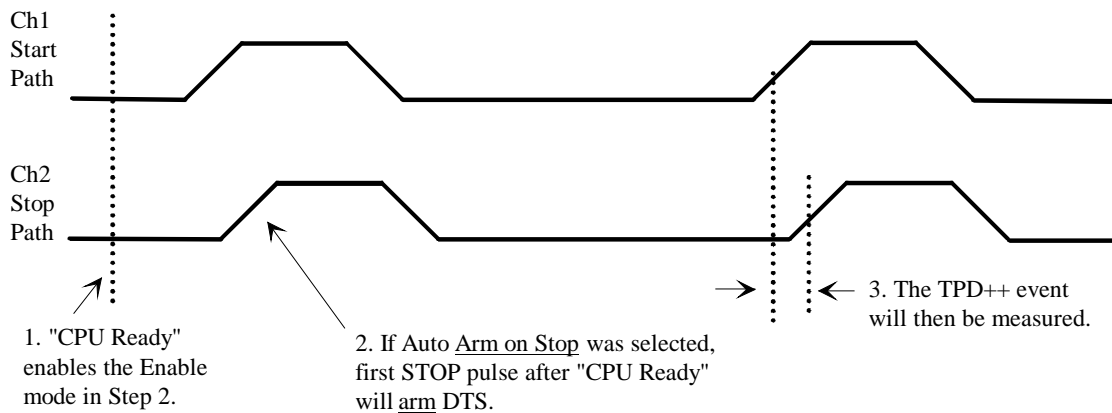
Ch1
Start
Path

Ch2
Stop
Path

1. "CPU Ready" enables the Enable mode in Step 2.

2. If Auto Arm on Stop was selected, first STOP pulse after "CPU Ready" will arm DTS.

3. The TPD++ event will then be measured.